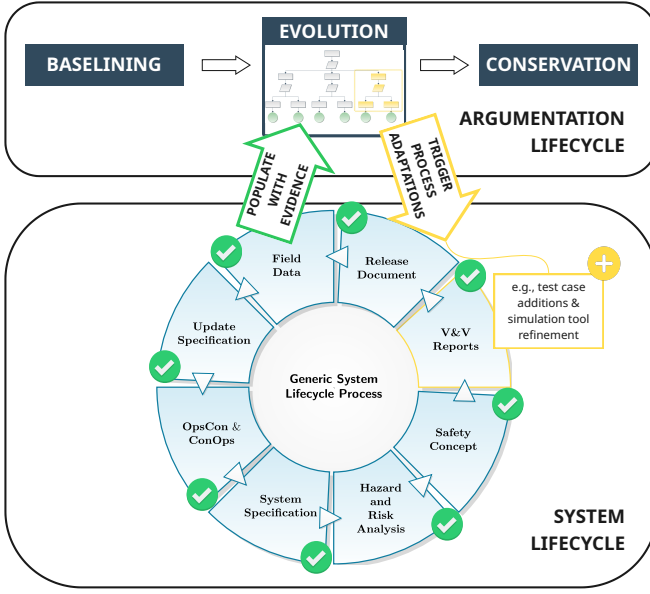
EVOLUTION

BASELINING

CONSERVATION

ARGUMENTATION LIFECYCLE

POPULATE WITH EVIDENCE

TRIGGER PROCESS ADAPTATIONS

Field Data

Release Document

V&V Reports

e.g., test case additions & simulation tool refinement

Update Specification

Generic System Lifecycle Process

OpsCon & ConOps

Safety Concept

System Specification

Hazard and Risk Analysis

SYSTEM LIFECYCLE